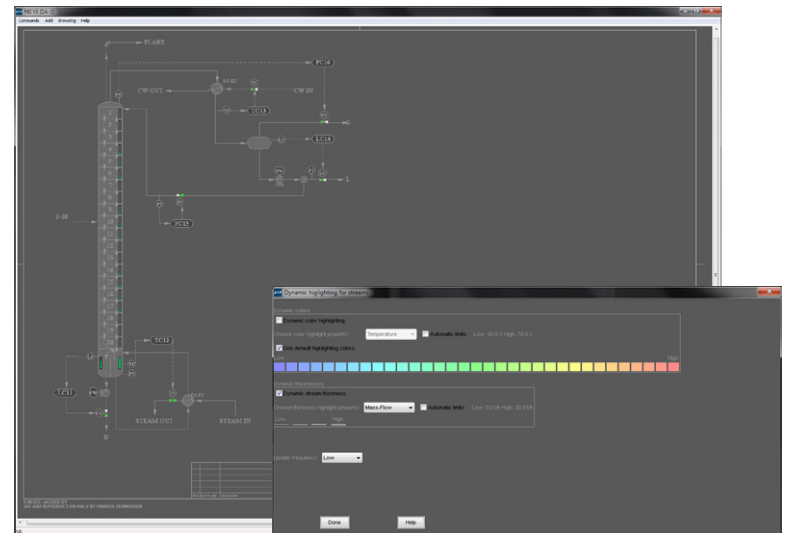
Commands Add Browsing Help

FLARE

PC16

CW OUT

CW IN

TC13

LC14

L

FC15

F-38

TC12

LC11

STEAM OUT

STEAM IN

B

Dynamic highlighting for streams

Dynamic colors

Dynamic color highlighting

Choose color highlight property: Temperature

Automatic limits

Low: 60.0 C High: 75.0 C

Use default highlighting colors

Low

High

Dynamic thicknesses

Dynamic stream thickness

Choose thickness highlight property: Mass-Flow

Automatic limits

Low: 0.0 t/h High: 20.0 t/h

Low

High

Update frequency: Low

Done

Help